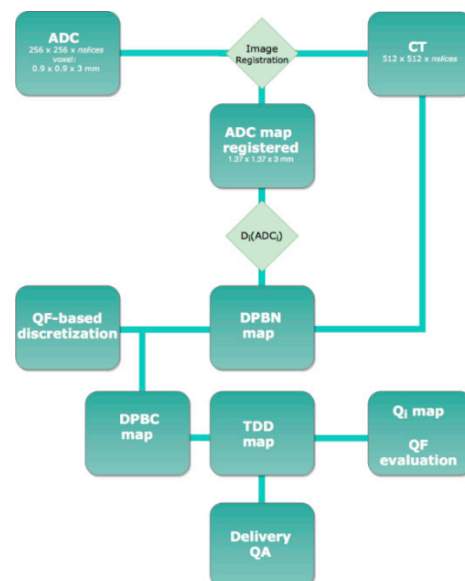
ADC
256 x 256 x nslices
voxel:
0.9 x 0.9 x 3 mm

Image Registration

CT
512 x 512 x nslices

ADC map registered
1.37 x 1.37 x 3 mm

$D_i(ADC_i)$

QF-based discretization

DPBN map

DPBC map

TDD map

$Q_i$ map

QF evaluation

Delivery QA